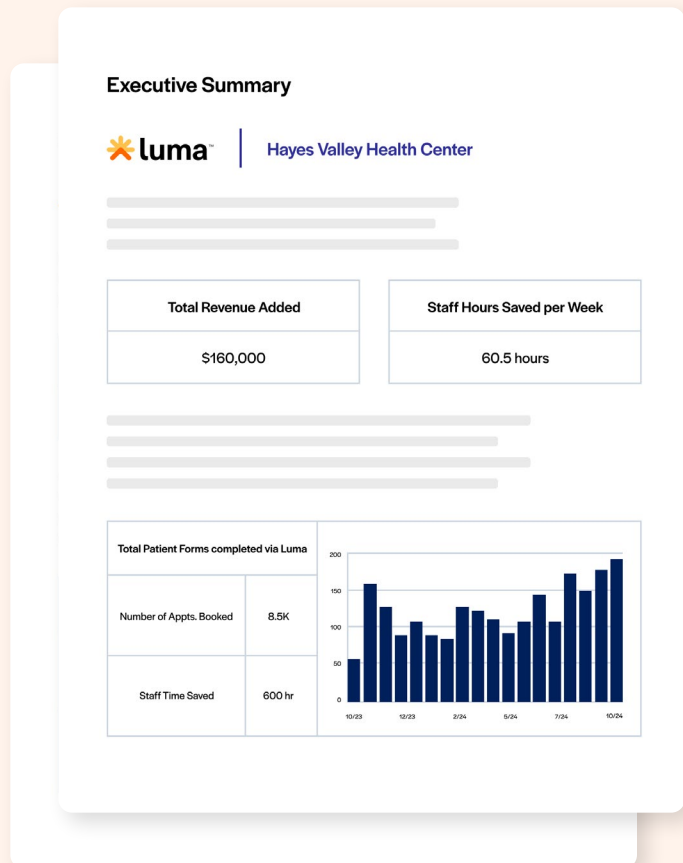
Executive Summary

luma™ | Hayes Valley Health Center

| Total Revenue Added | Staff Hours Saved per Week |
|---|---|
| $160,000 | 60.5 hours |

| Total Patient Forms completed via Luma | |
|---|---|
| Number of Appts. Booked | 8.5K |
| Staff Time Saved | 600 hr |

200
150
100
50
0
10/23 12/23 2/24 5/24 7/24 10/24